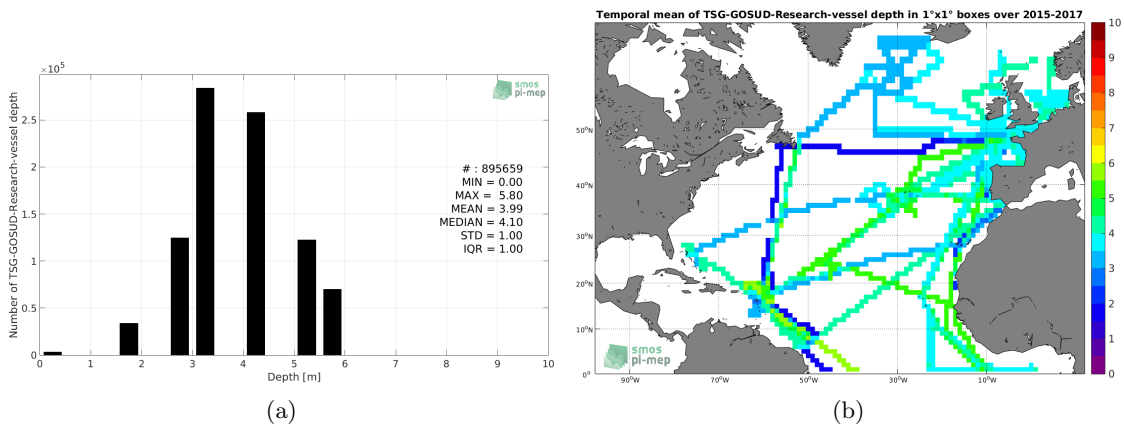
$\times10^5$

smos
pi-mep

Number of TSG-GOSUD-Research-vessel depth

2.5

2

1.5

1

0.5

0

# : 895659
MIN = 0.00
MAX = 5.80
MEAN = 3.99
MEDIAN = 4.10
STD = 1.00
IQR = 1.00

0 1 2 3 4 5 6 7 8 9 10

Depth [m]

(a)

Temporal mean of TSG-GOSUD-Research-vessel depth in 1°x1° boxes over 2015-2017

50°N

40°N

30°N

20°N

10°N

0°

90°W 70°W 50°W 30°W 10°W

smos
pi-mep

10
9
8
7
6
5
4
3
2
1
0

(b)